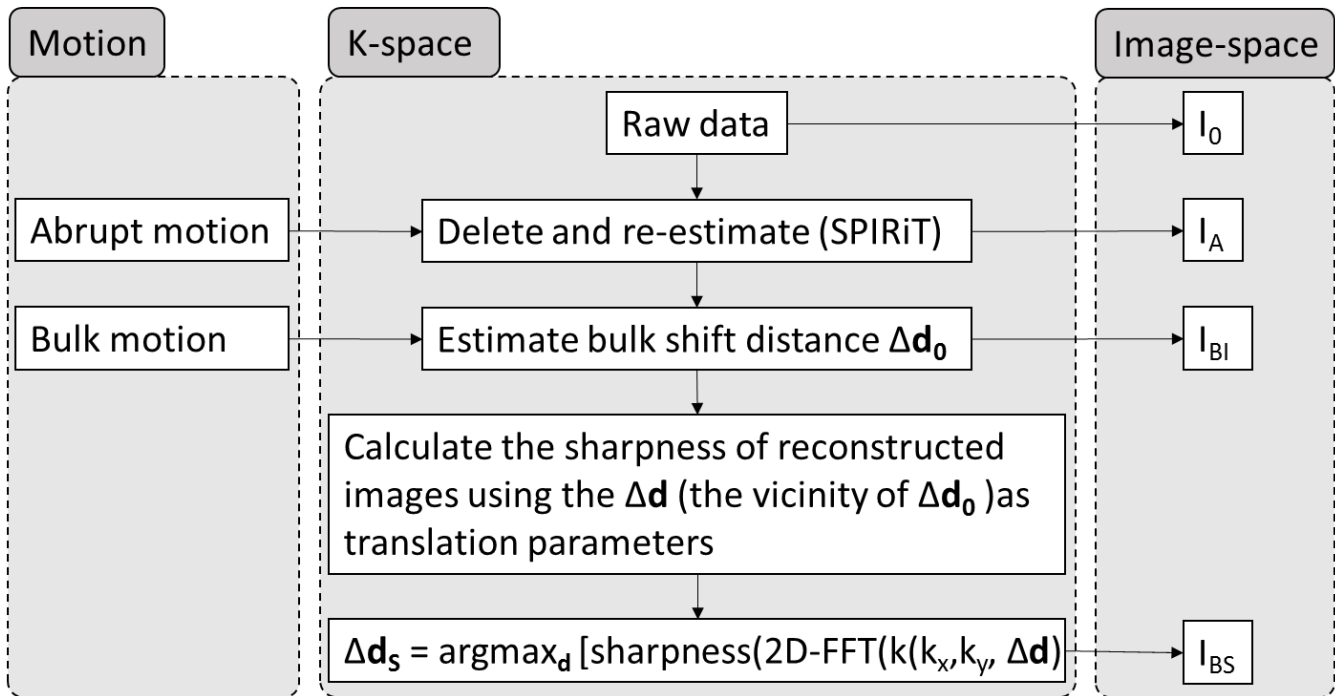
Motion

Abrupt motion

Bulk motion

K-space

Raw data

Delete and re-estimate (SPIRiT)

Estimate bulk shift distance $\Delta\mathbf{d_0}$

Calculate the sharpness of reconstructed images using the $\Delta\mathbf{d}$ (the vicinity of $\Delta\mathbf{d_0}$ )as translation parameters

$\Delta\mathbf{d_S}$ = argmax$_\mathbf{d}$ [sharpness(2D-FFT(k($k_x$,$k_y$, $\Delta\mathbf{d}$)

Image-space

$I_0$

$I_A$

$I_{BI}$

$I_{BS}$